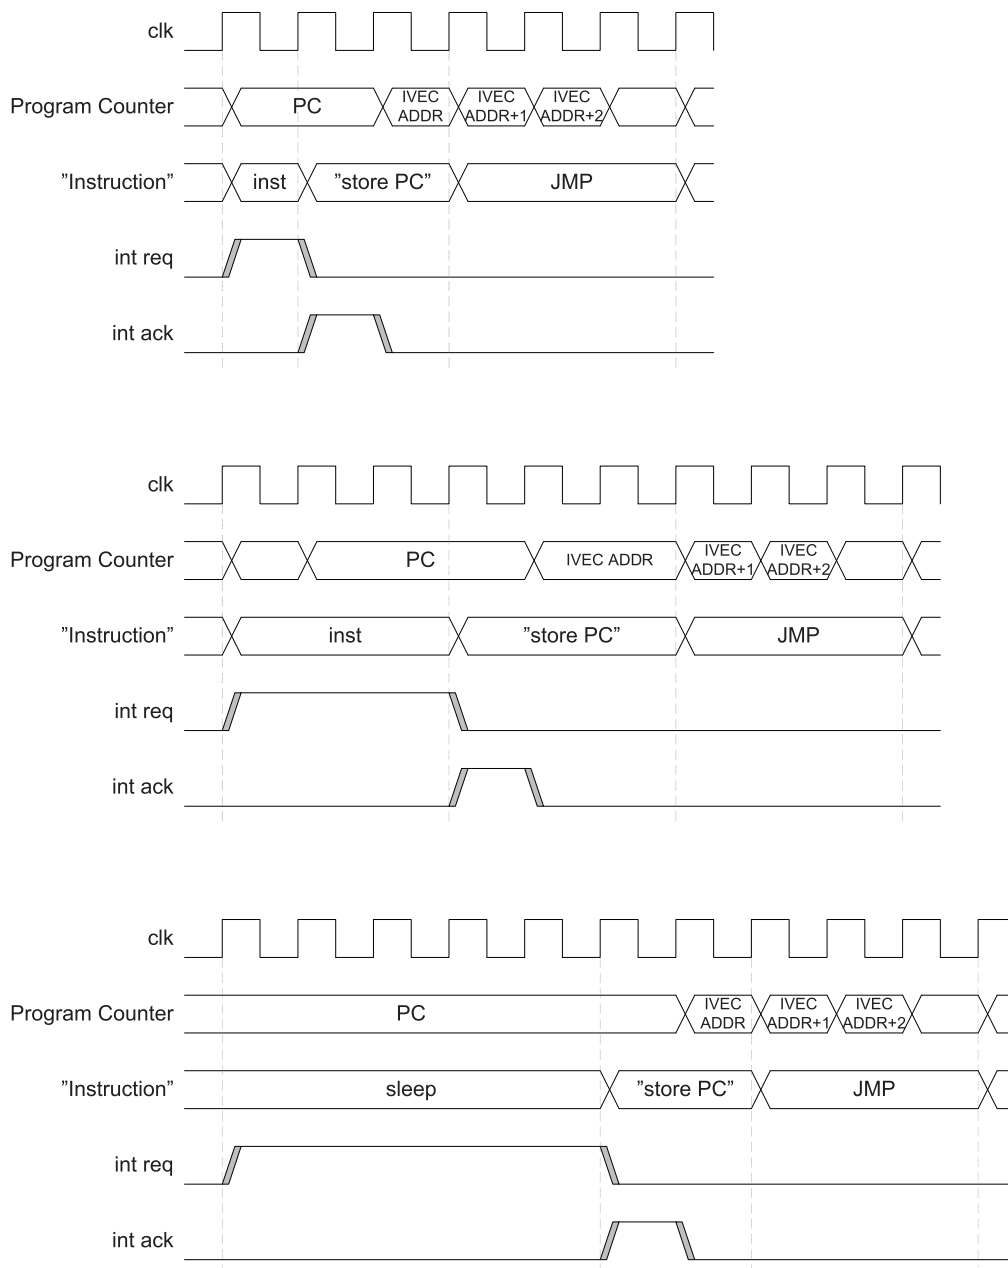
clk

Program Counter

PC

IVEC ADDR

IVEC ADDR+1

IVEC ADDR+2

"Instruction"

inst

"store PC"

JMP

int req

int ack

clk

Program Counter

PC

IVEC ADDR

IVEC ADDR+1

IVEC ADDR+2

"Instruction"

inst

"store PC"

JMP

int req

int ack

clk

Program Counter

PC

IVEC ADDR

IVEC ADDR+1

IVEC ADDR+2

"Instruction"

sleep

"store PC"

JMP

int req

int ack